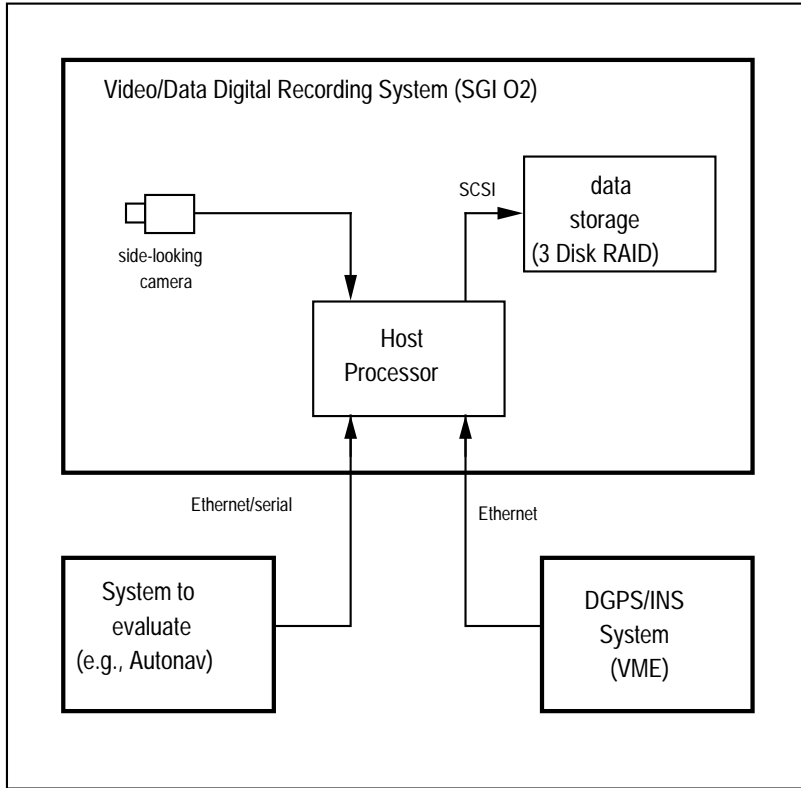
Video/Data Digital Recording System (SGI O2)

SCSI

data storage (3 Disk RAID)

side-looking camera

Host Processor

Ethernet/serial

Ethernet

System to evaluate (e.g., Autonav)

DGPS/INS System (VME)